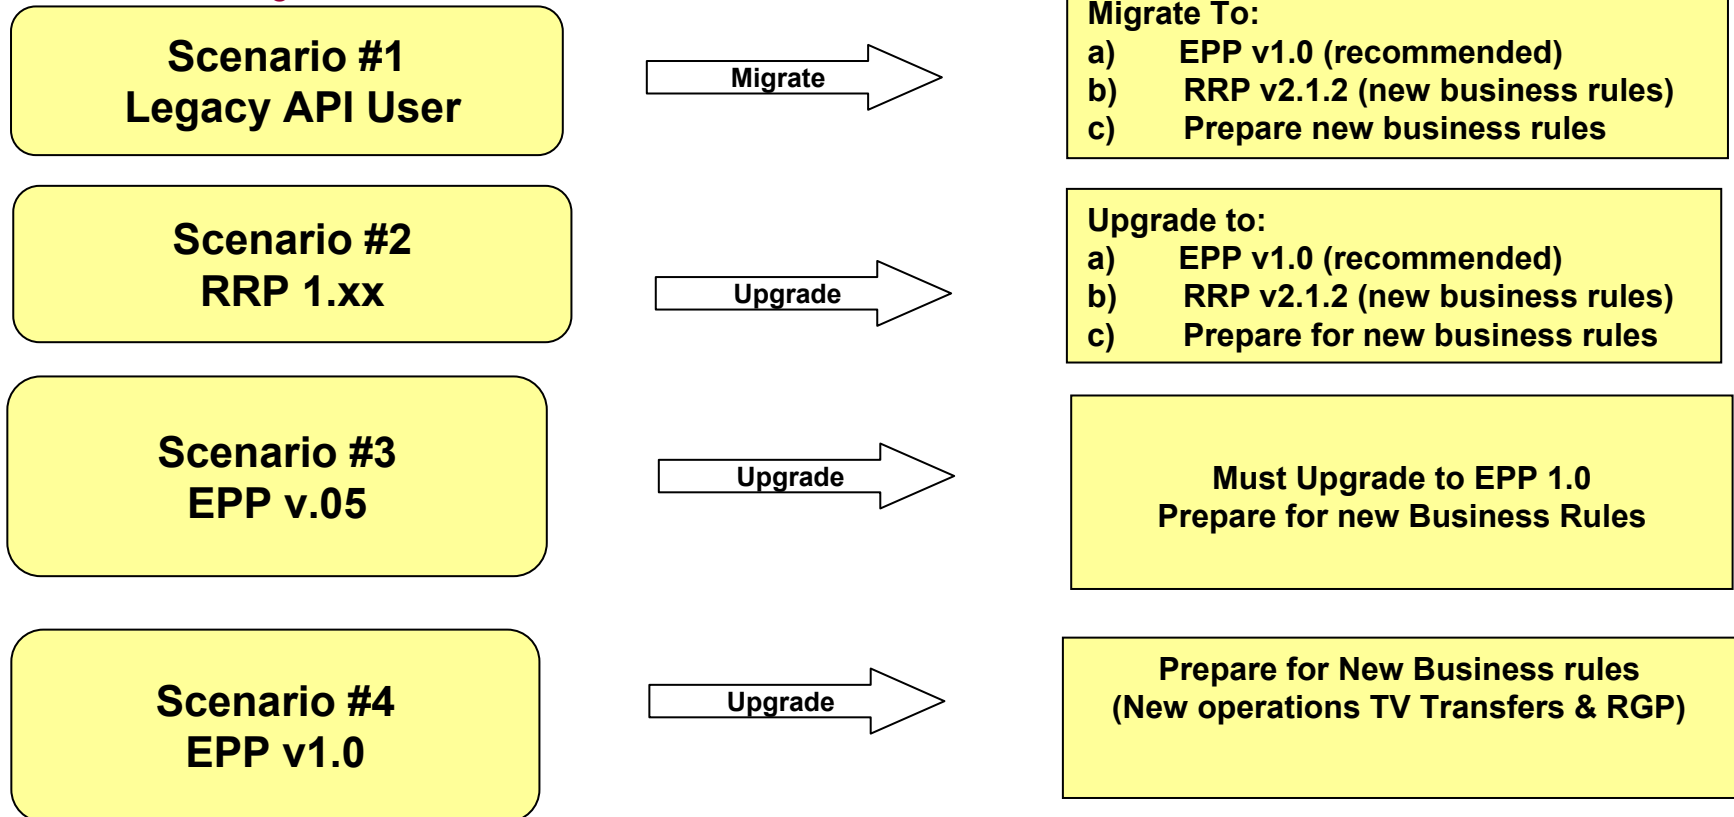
Scenario #1
Legacy API User

Migrate

Migrate To:
a) EPP v1.0 (recommended)
b) RRP v2.1.2 (new business rules)
c) Prepare new business rules

Scenario #2
RRP 1.xx

Upgrade

Upgrade to:
a) EPP v1.0 (recommended)
b) RRP v2.1.2 (new business rules)
c) Prepare for new business rules

Scenario #3
EPP v.05

Upgrade

Must Upgrade to EPP 1.0
Prepare for new Business Rules

Scenario #4
EPP v1.0

Upgrade

Prepare for New Business rules
(New operations TV Transfers & RGP)